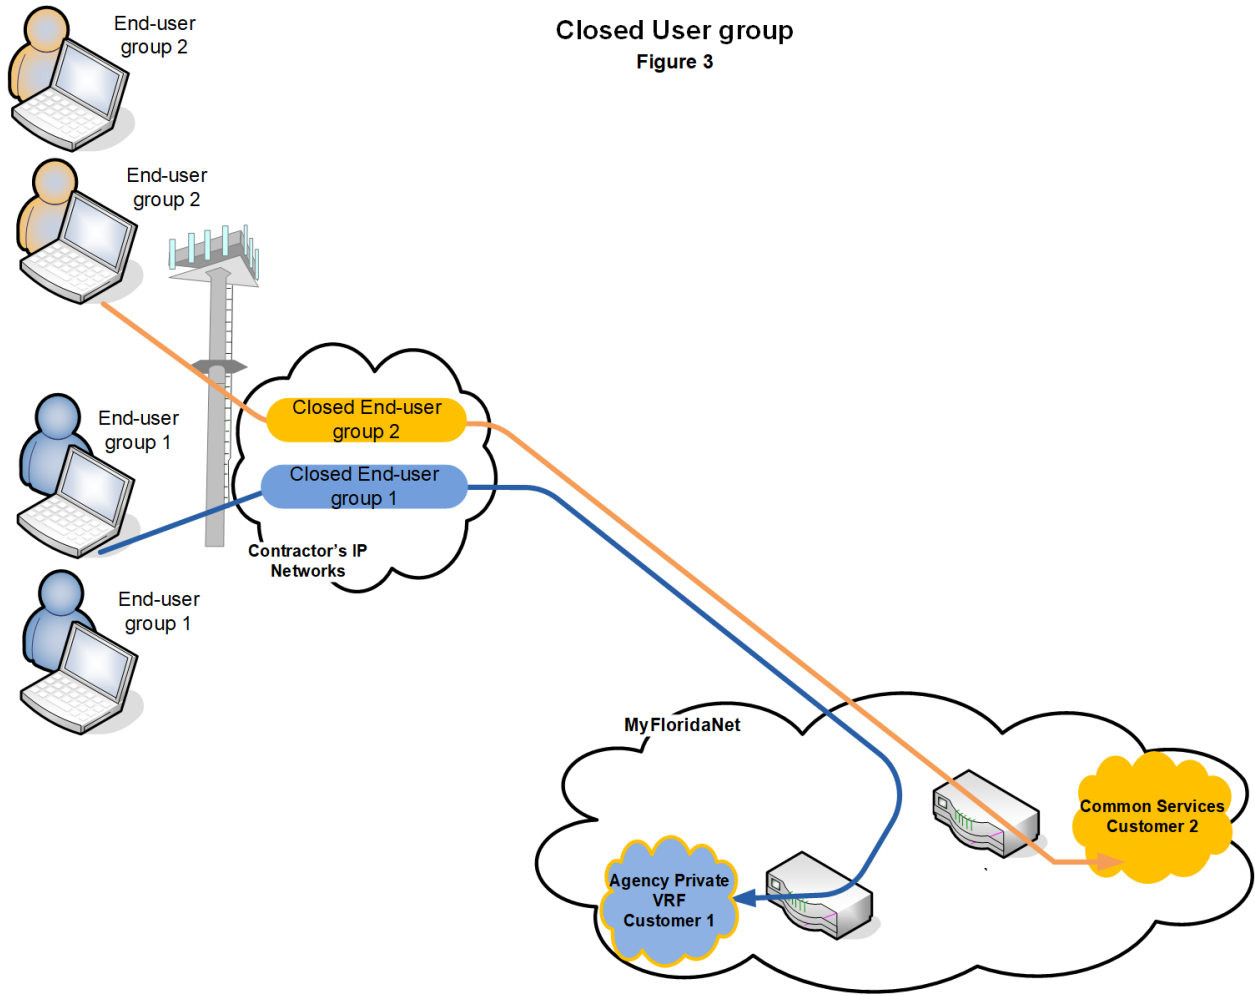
Closed User group
Figure 3

End-user group 2

End-user group 2

End-user group 1

End-user group 1

Closed End-user group 2

Closed End-user group 1

Contractor's IP Networks

MyFloridaNet

Agency Private VRF Customer 1

Common Services Customer 2